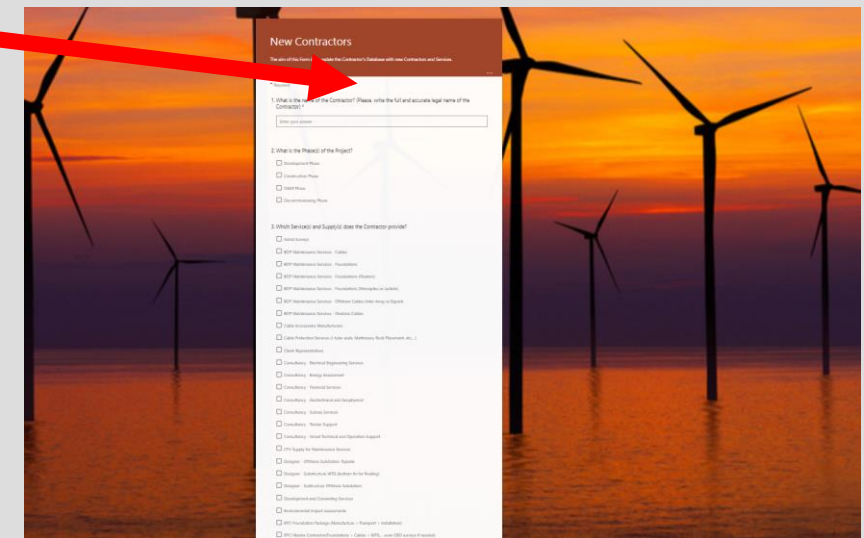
New Contractors

The aim of this Form is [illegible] update the Contractor's Database with new Contractors and Services.

* Required

1. What is the name of the Contractor? (Please, write the full and accurate legal name of the Contractor) *

Enter your answer

2. What is the Phase(s) of the Project?

Development Phase

Construction Phase

O&M Phase

Decommissioning Phase

3. Which Service(s) and Supply(s) does the Contractor provide?

Aerial Surveys

BOP Maintenance Services - Cables

BOP Maintenance Services - Foundations

BOP Maintenance Services - Foundations (Floaters)

BOP Maintenance Services - Foundations (Monopiles or Jackets)

BOP Maintenance Services - Offshore Cables (Inter Array or Export)

BOP Maintenance Services - Onshore Cables

Cable Accessories Manufacturers

Cable Protection Services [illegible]

Client Representatives

Consultancy - Electrical Engineering Services

Consultancy - Energy Assessment

Consultancy - Financial Services

Consultancy - Geotechnical and Geophysical

Consultancy - Subsea Services

Consultancy - Tender Support

Consultancy - Vessel Technical and Operation Support

CTV Supply for Maintenance Services

Designer - Offshore Substation Topside

Designer - Substructure WTG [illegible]

Designer - Substructure Offshore Substation

Development and Consenting Services

Environmental Impact Assessments

EPCI Foundation Package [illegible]

EPCI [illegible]